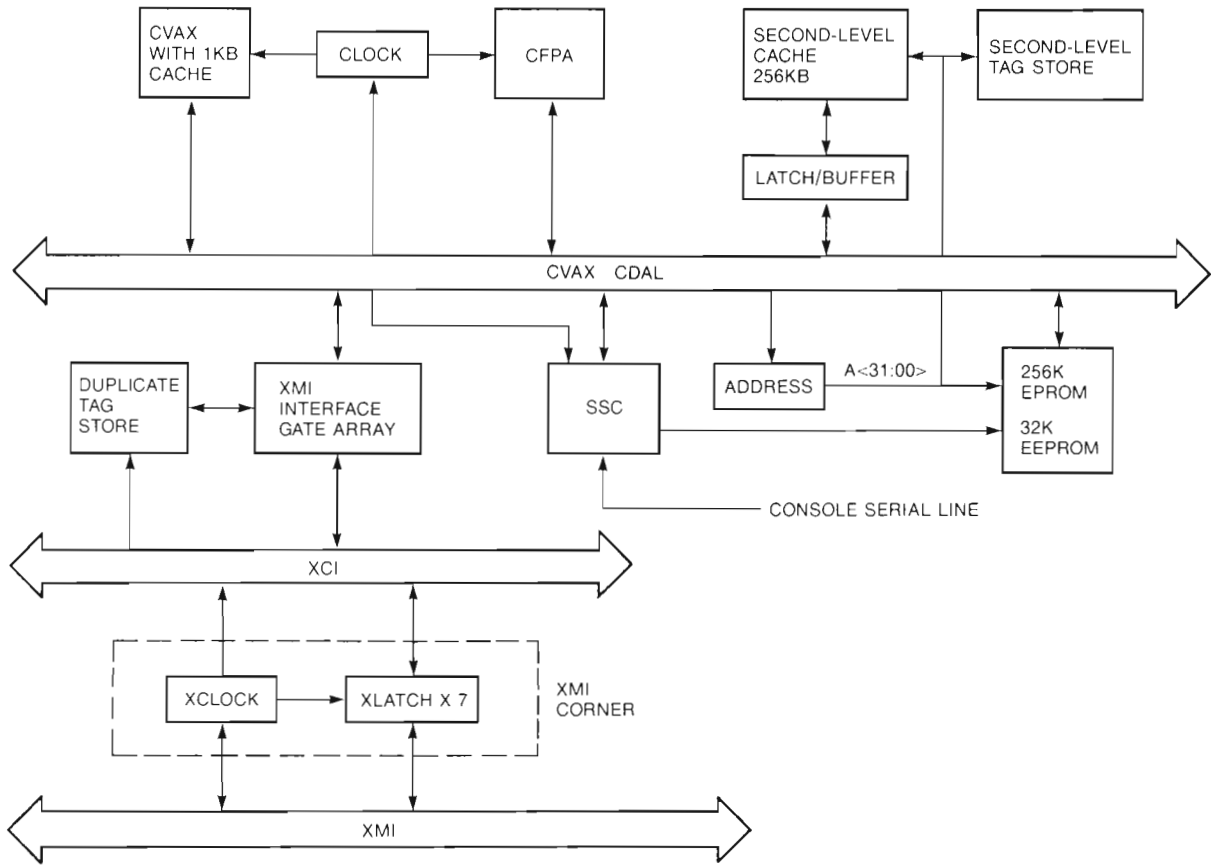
CVAX WITH 1KB CACHE

CLOCK

CFPA

SECOND-LEVEL CACHE 256KB

SECOND-LEVEL TAG STORE

LATCH/BUFFER

CVAX CDAL

DUPLICATE TAG STORE

XMI INTERFACE GATE ARRAY

SSC

ADDRESS

A<31:00>

256K EPROM

32K EEPROM

CONSOLE SERIAL LINE

XCI

XCLOCK

XLATCH X 7

XMI CORNER

XMI